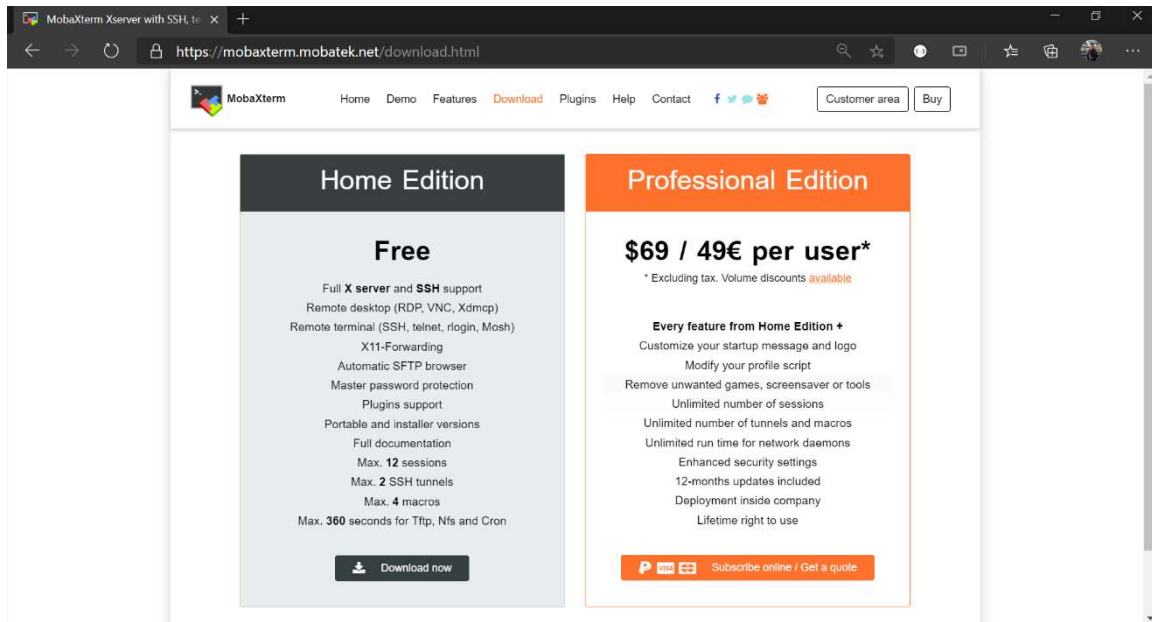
MobaXterm Xserver with SSH, te ×

https://mobaxterm.mobatek.net/download.html

MobaXterm

Home Demo Features Download Plugins Help Contact

Customer area Buy

Home Edition

Free

Full X server and SSH support
Remote desktop (RDP, VNC, Xdmcp)
Remote terminal (SSH, telnet, rlogin, Mosh)
X11-Forwarding
Automatic SFTP browser
Master password protection
Plugins support
Portable and installer versions
Full documentation
Max. 12 sessions
Max. 2 SSH tunnels
Max. 4 macros
Max. 360 seconds for Tftp, Nfs and Cron

Download now

Professional Edition

$69 / 49€ per user*

* Excluding tax. Volume discounts available

Every feature from Home Edition +
Customize your startup message and logo
Modify your profile script
Remove unwanted games, screensaver or tools
Unlimited number of sessions
Unlimited number of tunnels and macros
Unlimited run time for network daemons
Enhanced security settings
12-months updates included
Deployment inside company
Lifetime right to use

VISA Subscribe online / Get a quote